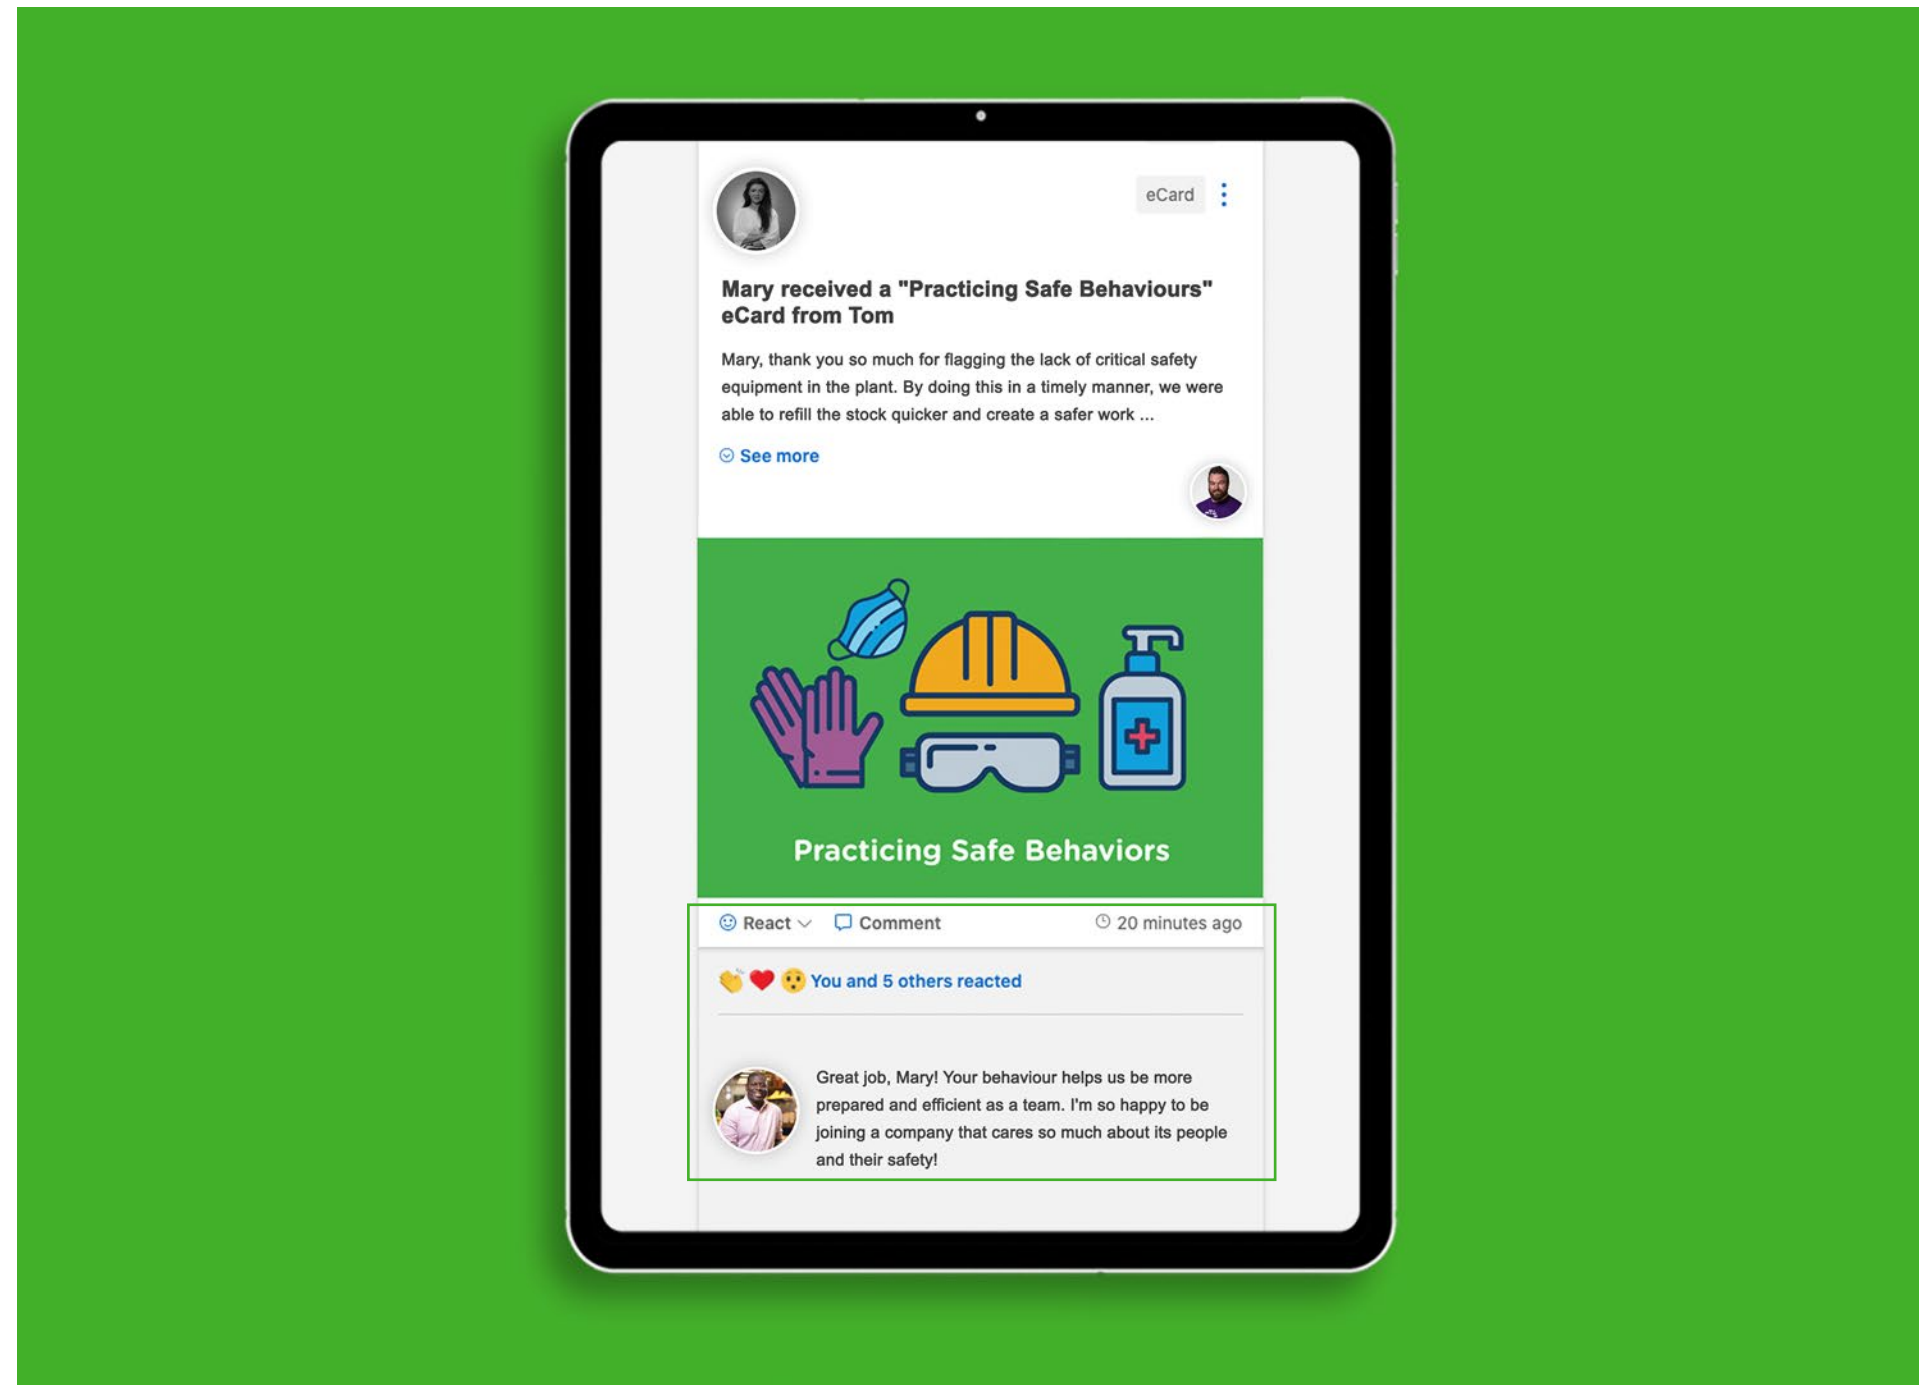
eCard

Mary received a "Practicing Safe Behaviours" eCard from Tom

Mary, thank you so much for flagging the lack of critical safety equipment in the plant. By doing this in a timely manner, we were able to refill the stock quicker and create a safer work ...

See more

Practicing Safe Behaviors

React Comment 20 minutes ago

You and 5 others reacted

Great job, Mary! Your behaviour helps us be more prepared and efficient as a team. I'm so happy to be joining a company that cares so much about its people and their safety!